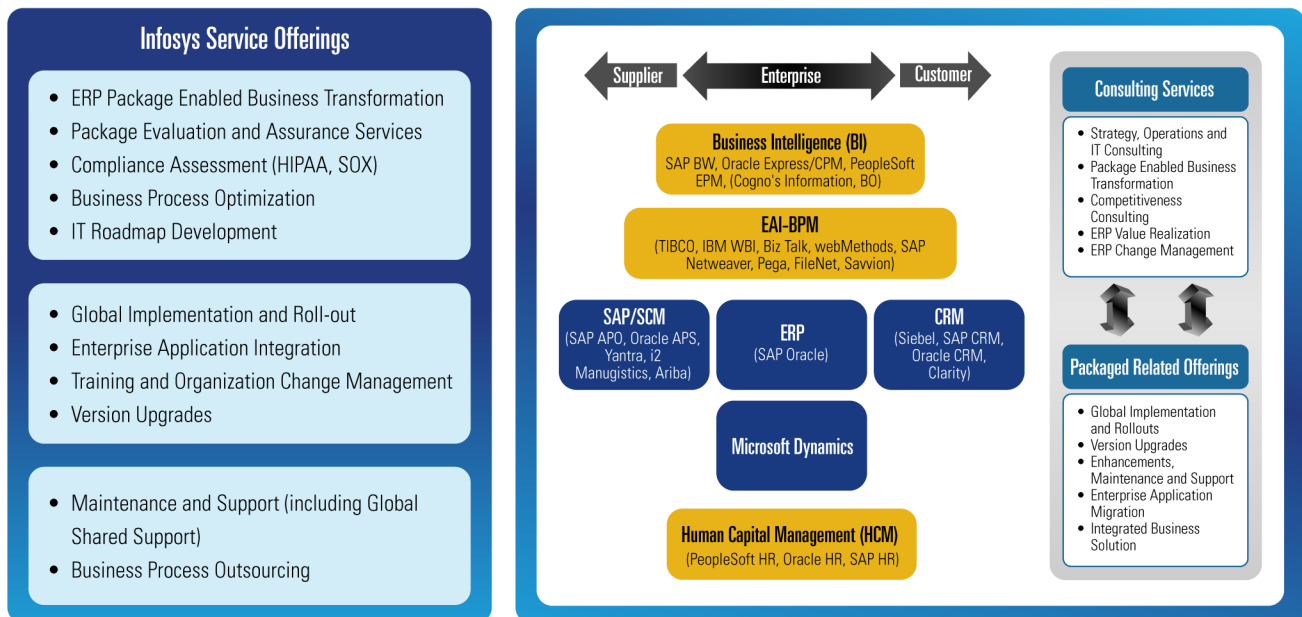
Infosys Service Offerings

- ERP Package Enabled Business Transformation
- Package Evaluation and Assurance Services
- Compliance Assessment (HIPAA, SOX)
- Business Process Optimization
- IT Roadmap Development

- Global Implementation and Roll-out
- Enterprise Application Integration
- Training and Organization Change Management
- Version Upgrades

- Maintenance and Support (including Global Shared Support)
- Business Process Outsourcing

Supplier
Enterprise
Customer

Business Intelligence (BI)
SAP BW, Oracle Express/CPM, PeopleSoft EPM, (Cogno's Information, BO)

EAI-BPM
(TIBCO, IBM WBI, Biz Talk, webMethods, SAP Netweaver, Pega, FileNet, Savvion)

SAP/SCM
(SAP APO, Oracle APS, Yantra, i2 Manugistics, Ariba)

ERP
(SAP Oracle)

CRM
(Siebel, SAP CRM, Oracle CRM, Clarity)

Microsoft Dynamics

Human Capital Management (HCM)
(PeopleSoft HR, Oracle HR, SAP HR)

Consulting Services
- Strategy, Operations and IT Consulting
- Package Enabled Business Transformation
- Competitiveness Consulting
- ERP Value Realization
- ERP Change Management

Packaged Related Offerings
- Global Implementation and Rollouts
- Version Upgrades
- Enhancements, Maintenance and Support
- Enterprise Application Migration
- Integrated Business Solution